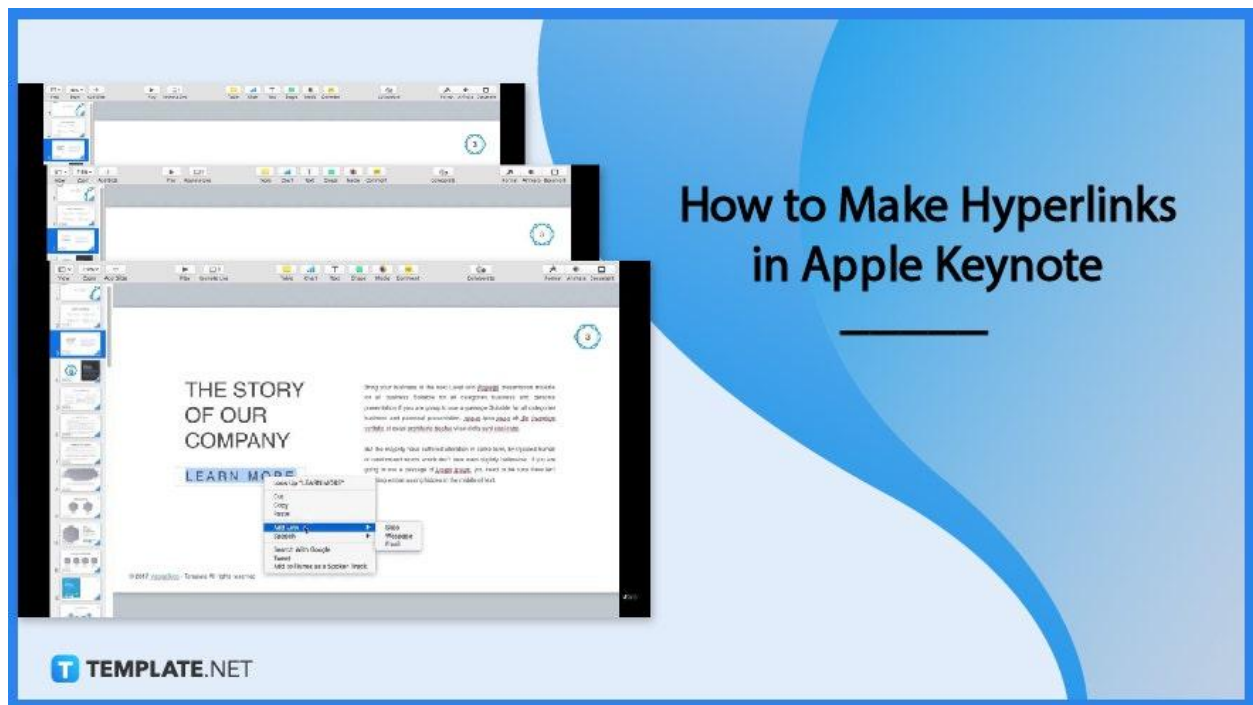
How to Make Hyperlinks in Apple Keynote

THE STORY OF OUR COMPANY

LEARN MORE

Look Up "LEARN MORE"

Cut
Copy
Paste

Add Link
Speech

Search With Google
Tweet
Add to iTunes as a Spoken Track

Slide
Webpage
Email

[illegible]

TEMPLATE.NET